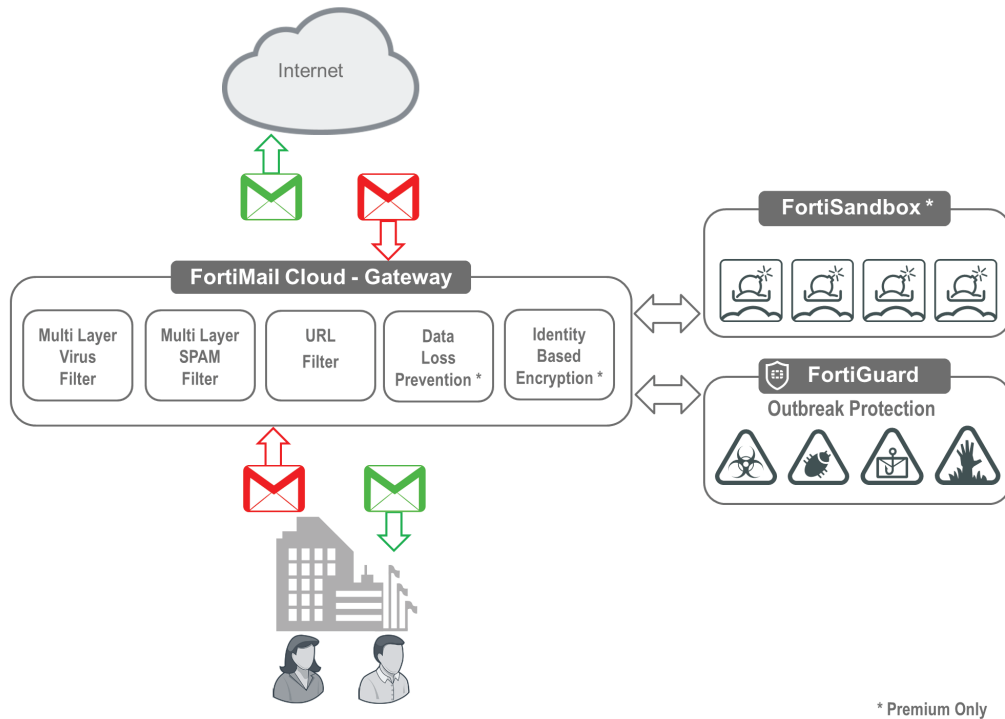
Internet

FortiMail Cloud - Gateway

Multi Layer Virus Filter

Multi Layer SPAM Filter

URL Filter

Data Loss Prevention *

Identity Based Encryption *

FortiSandbox *

FortiGuard

Outbreak Protection

* Premium Only